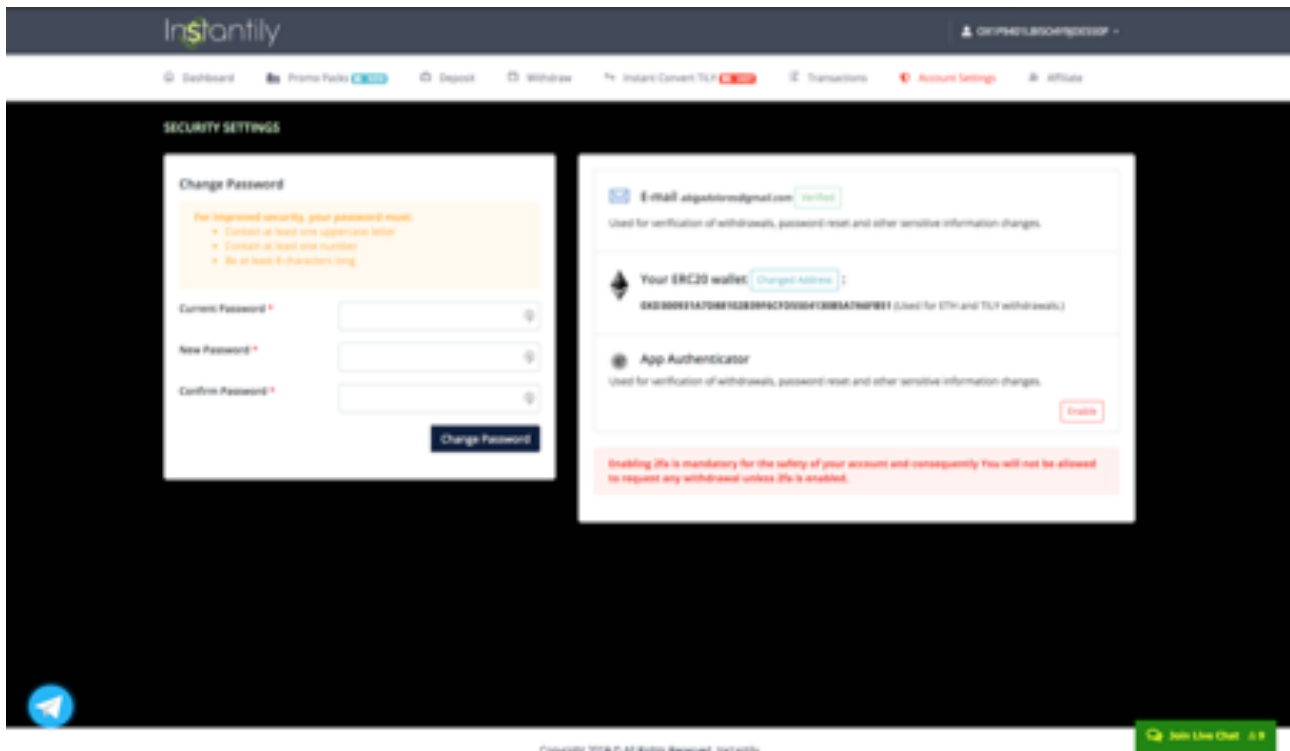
Instantily

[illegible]

Dashboard  Promo Packs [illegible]  Deposit  Withdraw  Instant Convert TILY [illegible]  Transactions  Account Settings  Affiliate

SECURITY SETTINGS

Change Password

For improved security, your password must:
- Contain at least one uppercase letter
- Contain at least one number
- Be at least 8 characters long

Current Password *

New Password *

Confirm Password *

Change Password

E-mail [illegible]@gmail.com Verified

Used for verification of withdrawals, password reset and other sensitive information changes.

Your ERC20 wallet: Changed Address :

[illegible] (Used for ETH and TILY withdrawals.)

App Authenticator

Used for verification of withdrawals, password reset and other sensitive information changes.

Enable

Enabling 2fa is mandatory for the safety of your account and consequently You will not be allowed to request any withdrawal unless 2fa is enabled.

Join Live Chat

Copyright 2018 © All Rights Reserved. Instantily